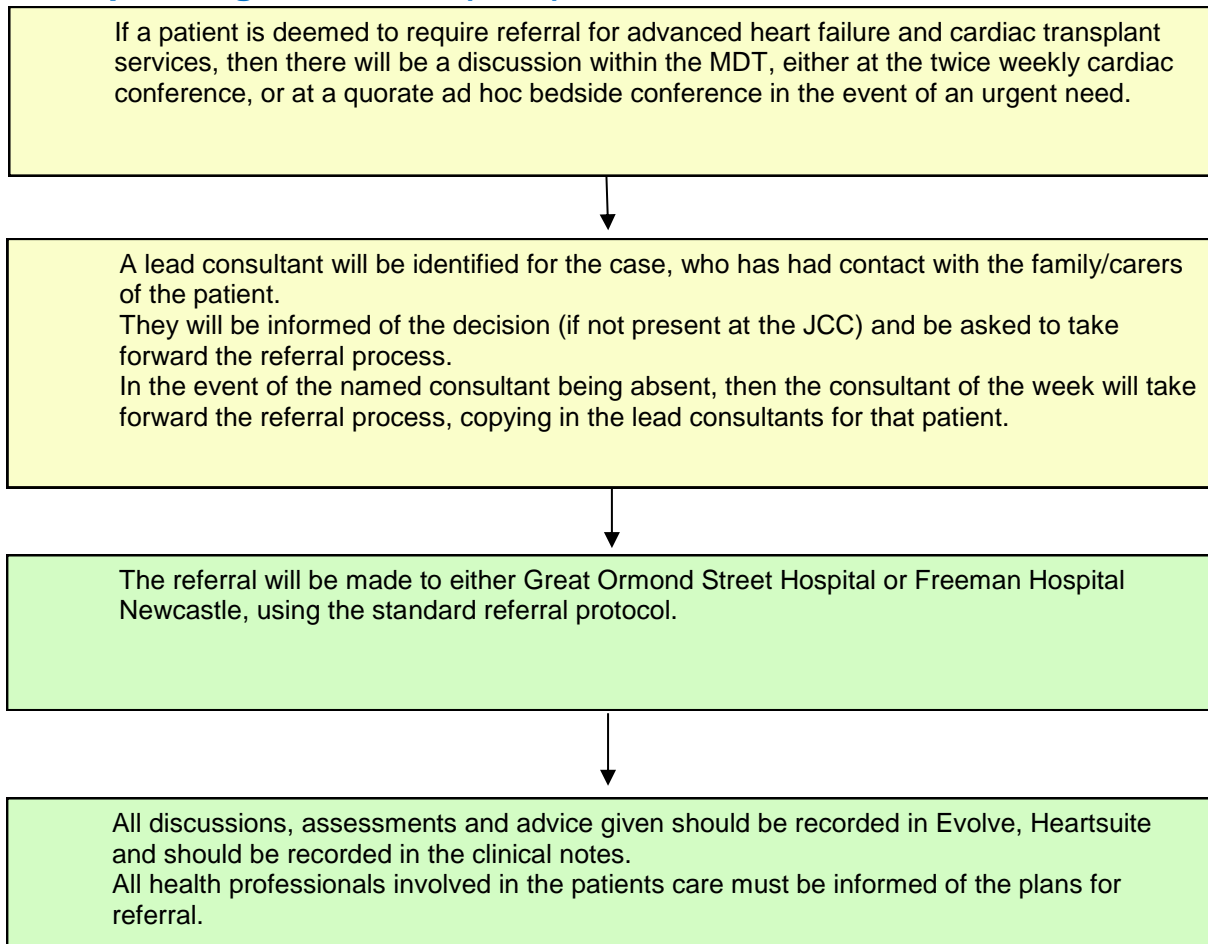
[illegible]

If a patient is deemed to require referral for advanced heart failure and cardiac transplant services, then there will be a discussion within the MDT, either at the twice weekly cardiac conference, or at a quorate ad hoc bedside conference in the event of an urgent need.

A lead consultant will be identified for the case, who has had contact with the family/carers of the patient.
They will be informed of the decision (if not present at the JCC) and be asked to take forward the referral process.
In the event of the named consultant being absent, then the consultant of the week will take forward the referral process, copying in the lead consultants for that patient.

The referral will be made to either Great Ormond Street Hospital or Freeman Hospital Newcastle, using the standard referral protocol.

All discussions, assessments and advice given should be recorded in Evolve, Heartsuite and should be recorded in the clinical notes.
All health professionals involved in the patients care must be informed of the plans for referral.